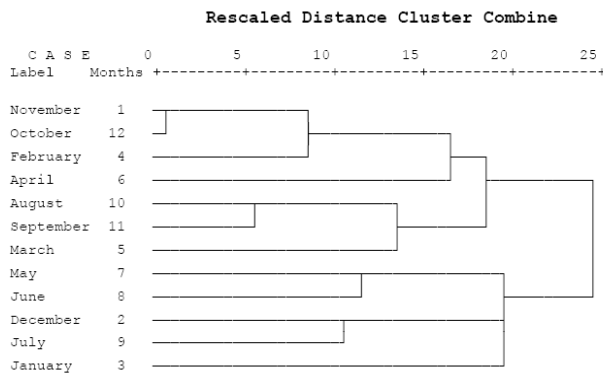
Rescaled Distance Cluster Combine

C A S E 0 5 10 15 20 25
Label Months +---------+---------+---------+---------+---------+

November 1
October 12
February 4
April 6
August 10
September 11
March 5
May 7
June 8
December 2
July 9
January 3